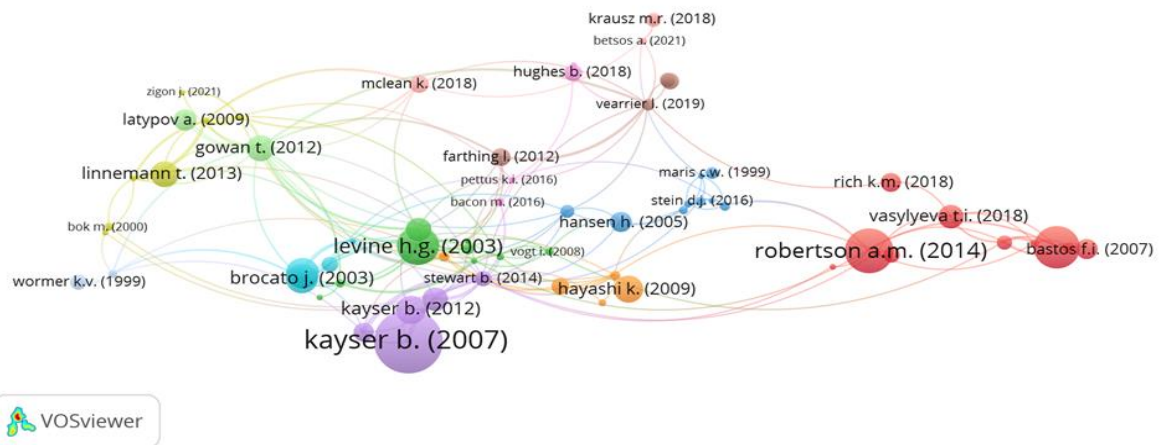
krausz m.r. (2018)
betsos a. (2021)
mclean k. (2018)
hughes b. (2018)
zigon j. (2021)
vearrier l. (2019)
latypov a. (2009)
gowan t. (2012)
farthing l. (2012)
linnemann t. (2013)
maris c.w. (1999)
rich k.m. (2018)
pettus k.i. (2016)
stein d.j. (2016)
bacon m. (2016)
vasylyeva t.i. (2018)
hansen h. (2005)
bok m. (2000)
levine h.g. (2003)
vogt i. (2008)
robertson a.m. (2014)
bastos f.i. (2007)
stewart b. (2014)
brocato j. (2003)
wormer k.v. (1999)
hayashi k. (2009)
kayser b. (2012)
kayser b. (2007)
VOSviewer